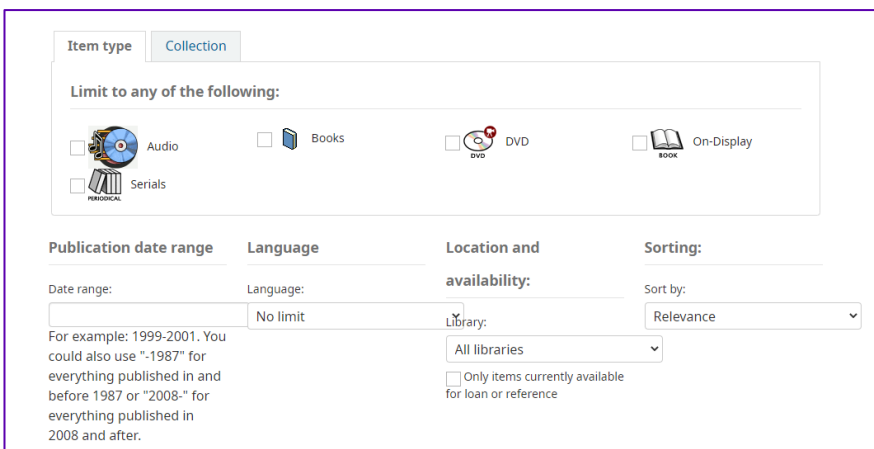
Item type
Collection

Limit to any of the following:

Audio
Books
DVD
DVD
On-Display
BOOK
Serials
PERIODICAL

Publication date range

Date range:

For example: 1999-2001. You could also use "-1987" for everything published in and before 1987 or "2008-" for everything published in 2008 and after.

Language

Language:

No limit

Location and availability:

Library:

All libraries

Only items currently available for loan or reference

Sorting:

Sort by:

Relevance